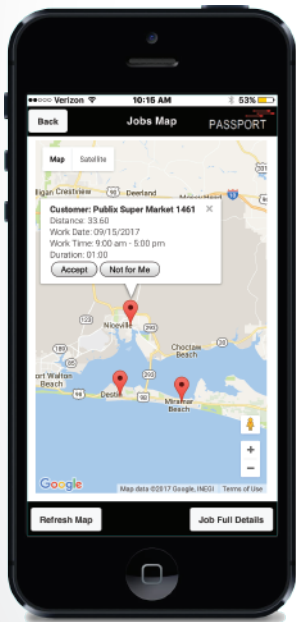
Verizon 10:15 AM 53%

Back Jobs Map PASSPORT

Map Satellite

Customer: Publix Super Market 1461
Distance: 33.60
Work Date: 09/15/2017
Work Time: 9:00 am - 5:00 pm
Duration: 01:00

Accept Not for Me

Crestview
Deerland
Niceville
Choctaw Beach
Fort Walton Beach
Destin
Miramar Beach
98

Google Map data ©2017 Google, INEGI Terms of Use

Refresh Map Job Full Details